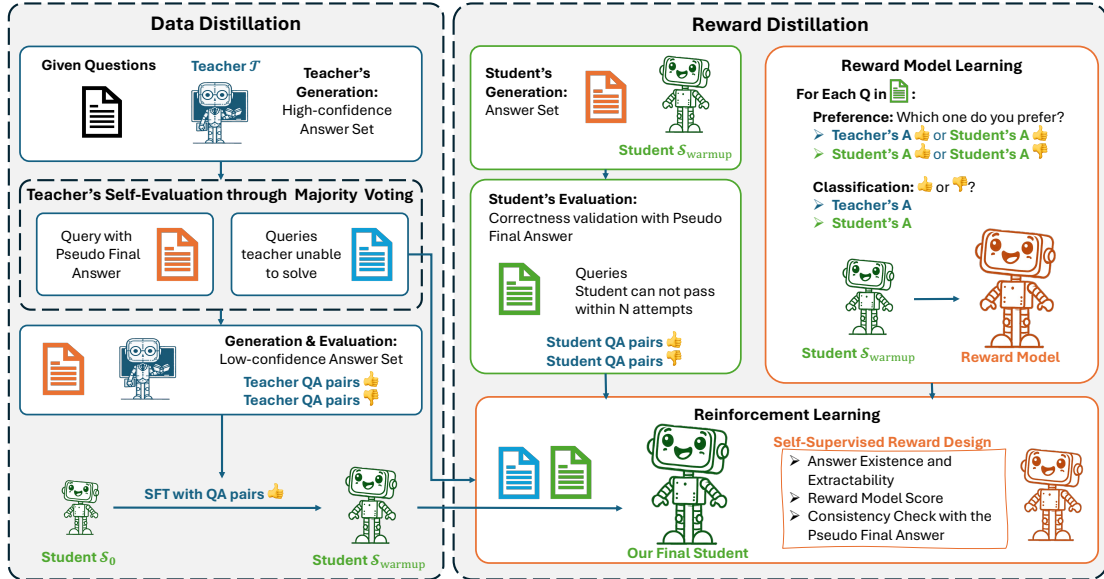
Data Distillation

Given Questions

Teacher $\mathcal{T}$

Teacher's Generation: High-confidence Answer Set

Teacher's Self-Evaluation through Majority Voting

Query with Pseudo Final Answer

Queries teacher unable to solve

Generation & Evaluation: Low-confidence Answer Set

Teacher QA pairs 👍

Teacher QA pairs 👎

SFT with QA pairs 👍

Student $\mathcal{S}_0$

Student $\mathcal{S}_{\text{warmup}}$

Reward Distillation

Student's Generation: Answer Set

Student $\mathcal{S}_{\text{warmup}}$

Student's Evaluation: Correctness validation with Pseudo Final Answer

Queries Student can not pass within N attempts

Student QA pairs 👍

Student QA pairs 👎

Reward Model Learning

For Each Q in :

Preference: Which one do you prefer?

➢ Teacher's A 👍 or Student's A 👍

➢ Student's A 👍 or Student's A 👎

Classification: 👍 or 👎?

➢ Teacher's A

➢ Student's A

Student $\mathcal{S}_{\text{warmup}}$

Reward Model

Reinforcement Learning

Our Final Student

Self-Supervised Reward Design

➢ Answer Existence and Extractability

➢ Reward Model Score

➢ Consistency Check with the Pseudo Final Answer